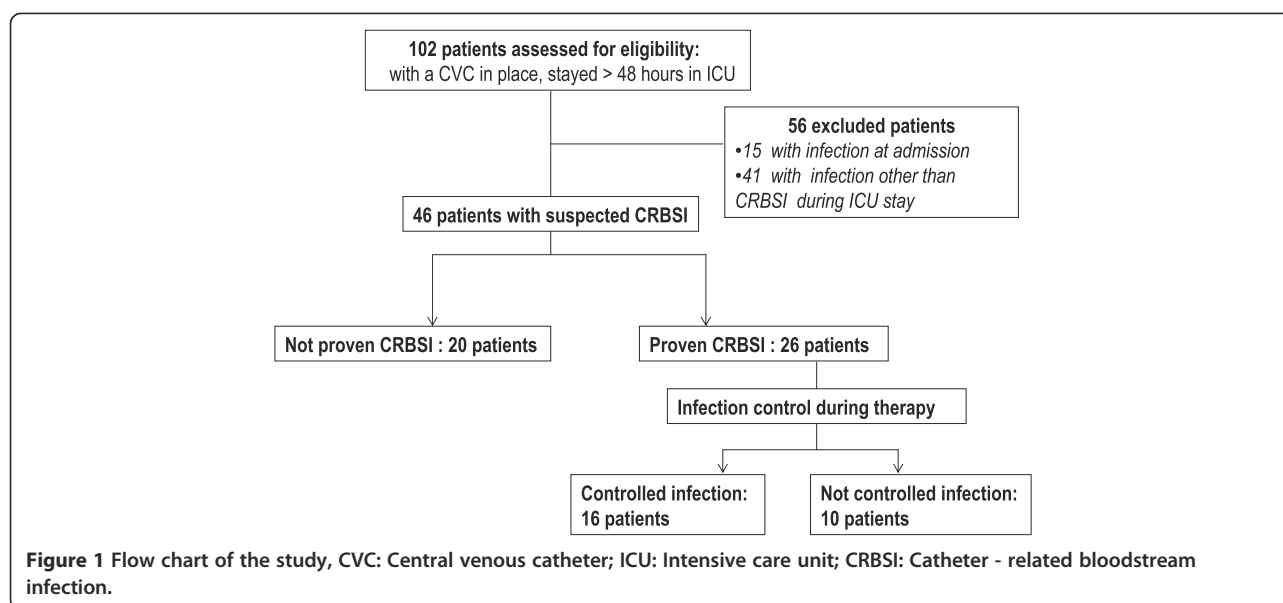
102 patients assessed for eligibility:
with a CVC in place, stayed > 48 hours in ICU

56 excluded patients
•15 with infection at admission
•41 with infection other than CRBSI during ICU stay

46 patients with suspected CRBSI

Not proven CRBSI : 20 patients

Proven CRBSI : 26 patients

Infection control during therapy

Controlled infection: 16 patients

Not controlled infection: 10 patients

Figure 1 Flow chart of the study, CVC: Central venous catheter; ICU: Intensive care unit; CRBSI: Catheter - related bloodstream infection.